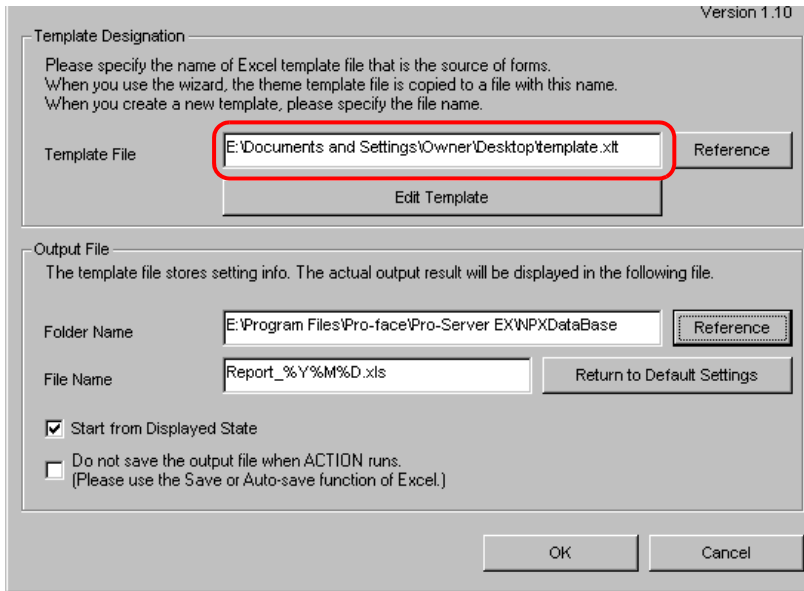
Version 1.10

Template Designation

Please specify the name of Excel template file that is the source of forms.
When you use the wizard, the theme template file is copied to a file with this name.
When you create a new template, please specify the file name.

Template File E:\Documents and Settings\Owner\Desktop\template.xlt Reference

Edit Template

Output File

The template file stores setting info. The actual output result will be displayed in the following file.

Folder Name E:\Program Files\Pro-face\Pro-Server EX\NPXDataBase Reference

File Name Report_%Y%M%D.xls Return to Default Settings

Start from Displayed State

Do not save the output file when ACTION runs.
(Please use the Save or Auto-save function of Excel.)

OK Cancel